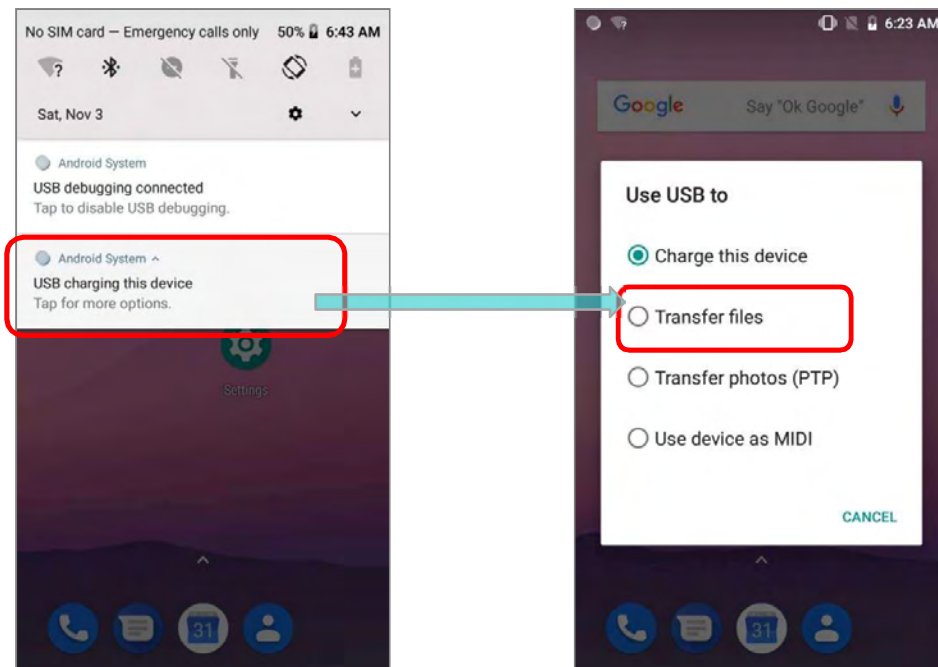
No SIM card — Emergency calls only 50% 6:43 AM

Sat, Nov 3

Android System
USB debugging connected
Tap to disable USB debugging.

Android System ^
USB charging this device
Tap for more options.

Settings

31

6:23 AM

Google Say "Ok Google"

Use USB to

Charge this device

Transfer files

Transfer photos (PTP)

Use device as MIDI

CANCEL

31